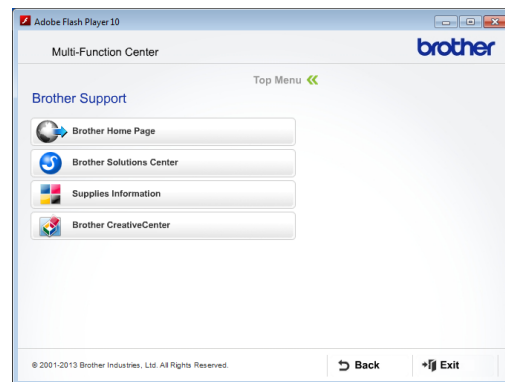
Adobe Flash Player 10

Multi-Function Center

brother

Top Menu

Brother Support

Brother Home Page

Brother Solutions Center

Supplies Information

Brother CreativeCenter

© 2001-2013 Brother Industries, Ltd. All Rights Reserved.

Back

Exit